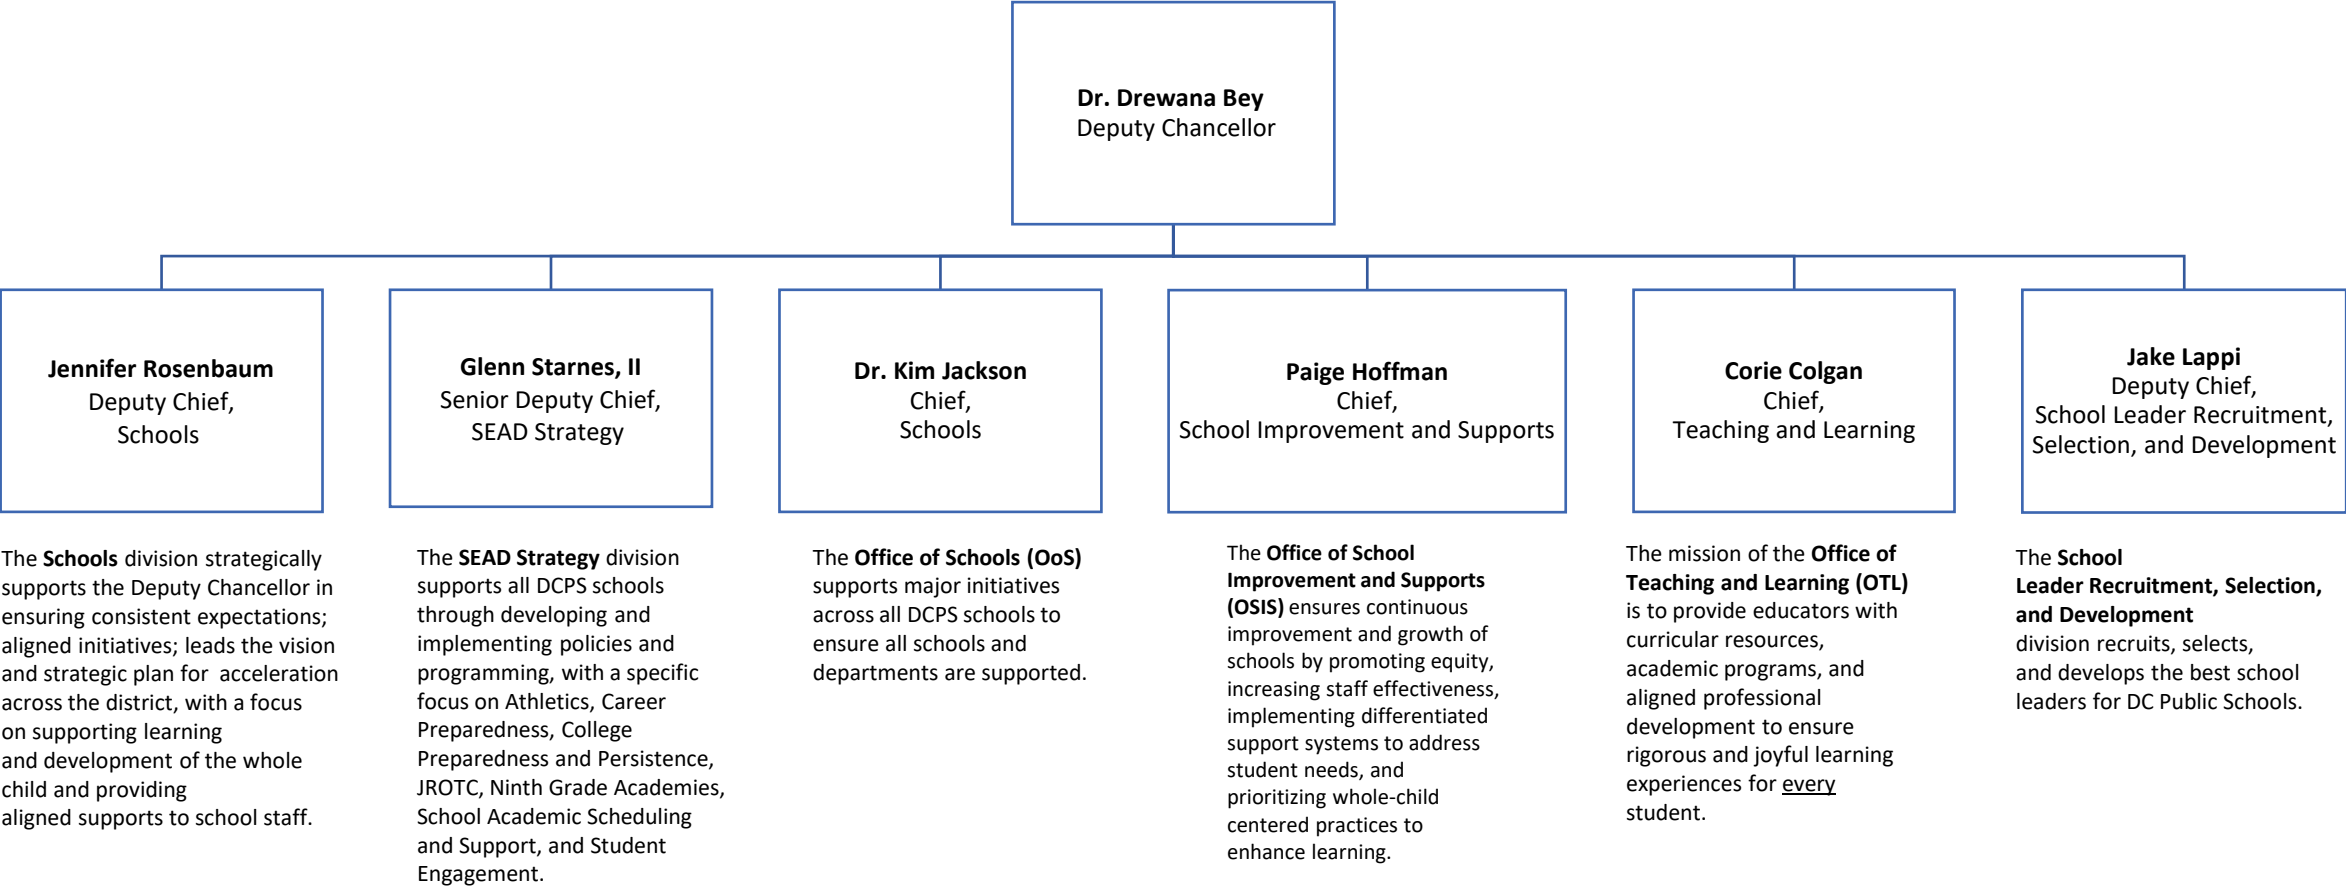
Dr. Drewana Bey
Deputy Chancellor

Jennifer Rosenbaum
Deputy Chief,
Schools

The Schools division strategically supports the Deputy Chancellor in ensuring consistent expectations; aligned initiatives; leads the vision and strategic plan for acceleration across the district, with a focus on supporting learning and development of the whole child and providing aligned supports to school staff.

Glenn Starnes, II
Senior Deputy Chief,
SEAD Strategy

The SEAD Strategy division supports all DCPS schools through developing and implementing policies and programming, with a specific focus on Athletics, Career Preparedness, College Preparedness and Persistence, JROTC, Ninth Grade Academies, School Academic Scheduling and Support, and Student Engagement.

Dr. Kim Jackson
Chief,
Schools

The Office of Schools (OoS) supports major initiatives across all DCPS schools to ensure all schools and departments are supported.

Paige Hoffman
Chief,
School Improvement and Supports

The Office of School Improvement and Supports (OSIS) ensures continuous improvement and growth of schools by promoting equity, increasing staff effectiveness, implementing differentiated support systems to address student needs, and prioritizing whole-child centered practices to enhance learning.

Corie Colgan
Chief,
Teaching and Learning

The mission of the Office of Teaching and Learning (OTL) is to provide educators with curricular resources, academic programs, and aligned professional development to ensure rigorous and joyful learning experiences for every student.

Jake Lappi
Deputy Chief,
School Leader Recruitment,
Selection, and Development

The School Leader Recruitment, Selection, and Development division recruits, selects, and develops the best school leaders for DC Public Schools.